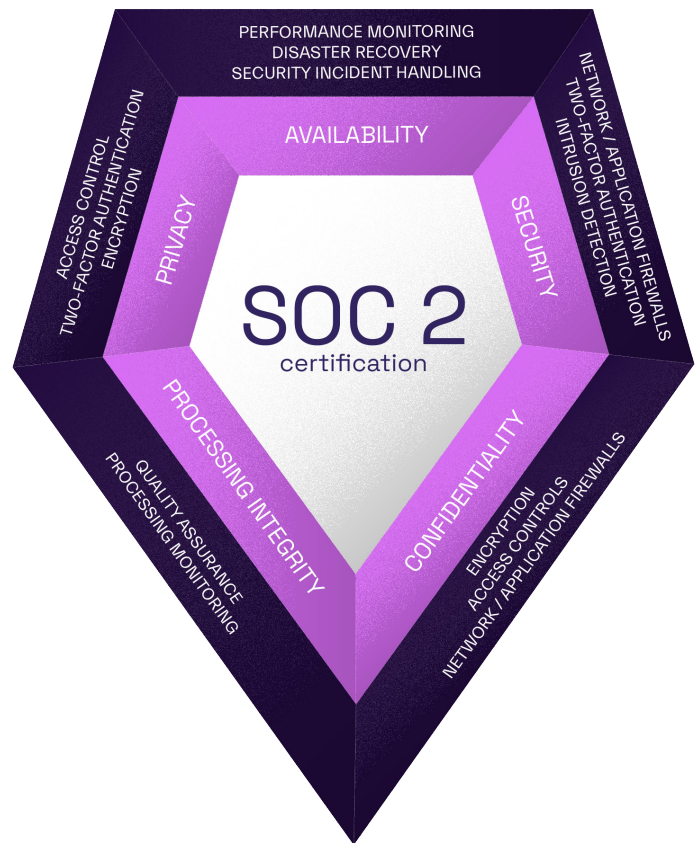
PERFORMANCE MONITORING
DISASTER RECOVERY
SECURITY INCIDENT HANDLING

AVAILABILITY

NETWORK / APPLICATION FIREWALLS
TWO-FACTOR AUTHENTICATION
INTRUSION DETECTION

SECURITY

ACCESS CONTROL
TWO-FACTOR AUTHENTICATION
ENCRYPTION

PRIVACY

SOC 2
certification

PROCESSING INTEGRITY

QUALITY ASSURANCE
PROCESSING MONITORING

CONFIDENTIALITY

ENCRYPTION
ACCESS CONTROLS
NETWORK / APPLICATION FIREWALLS